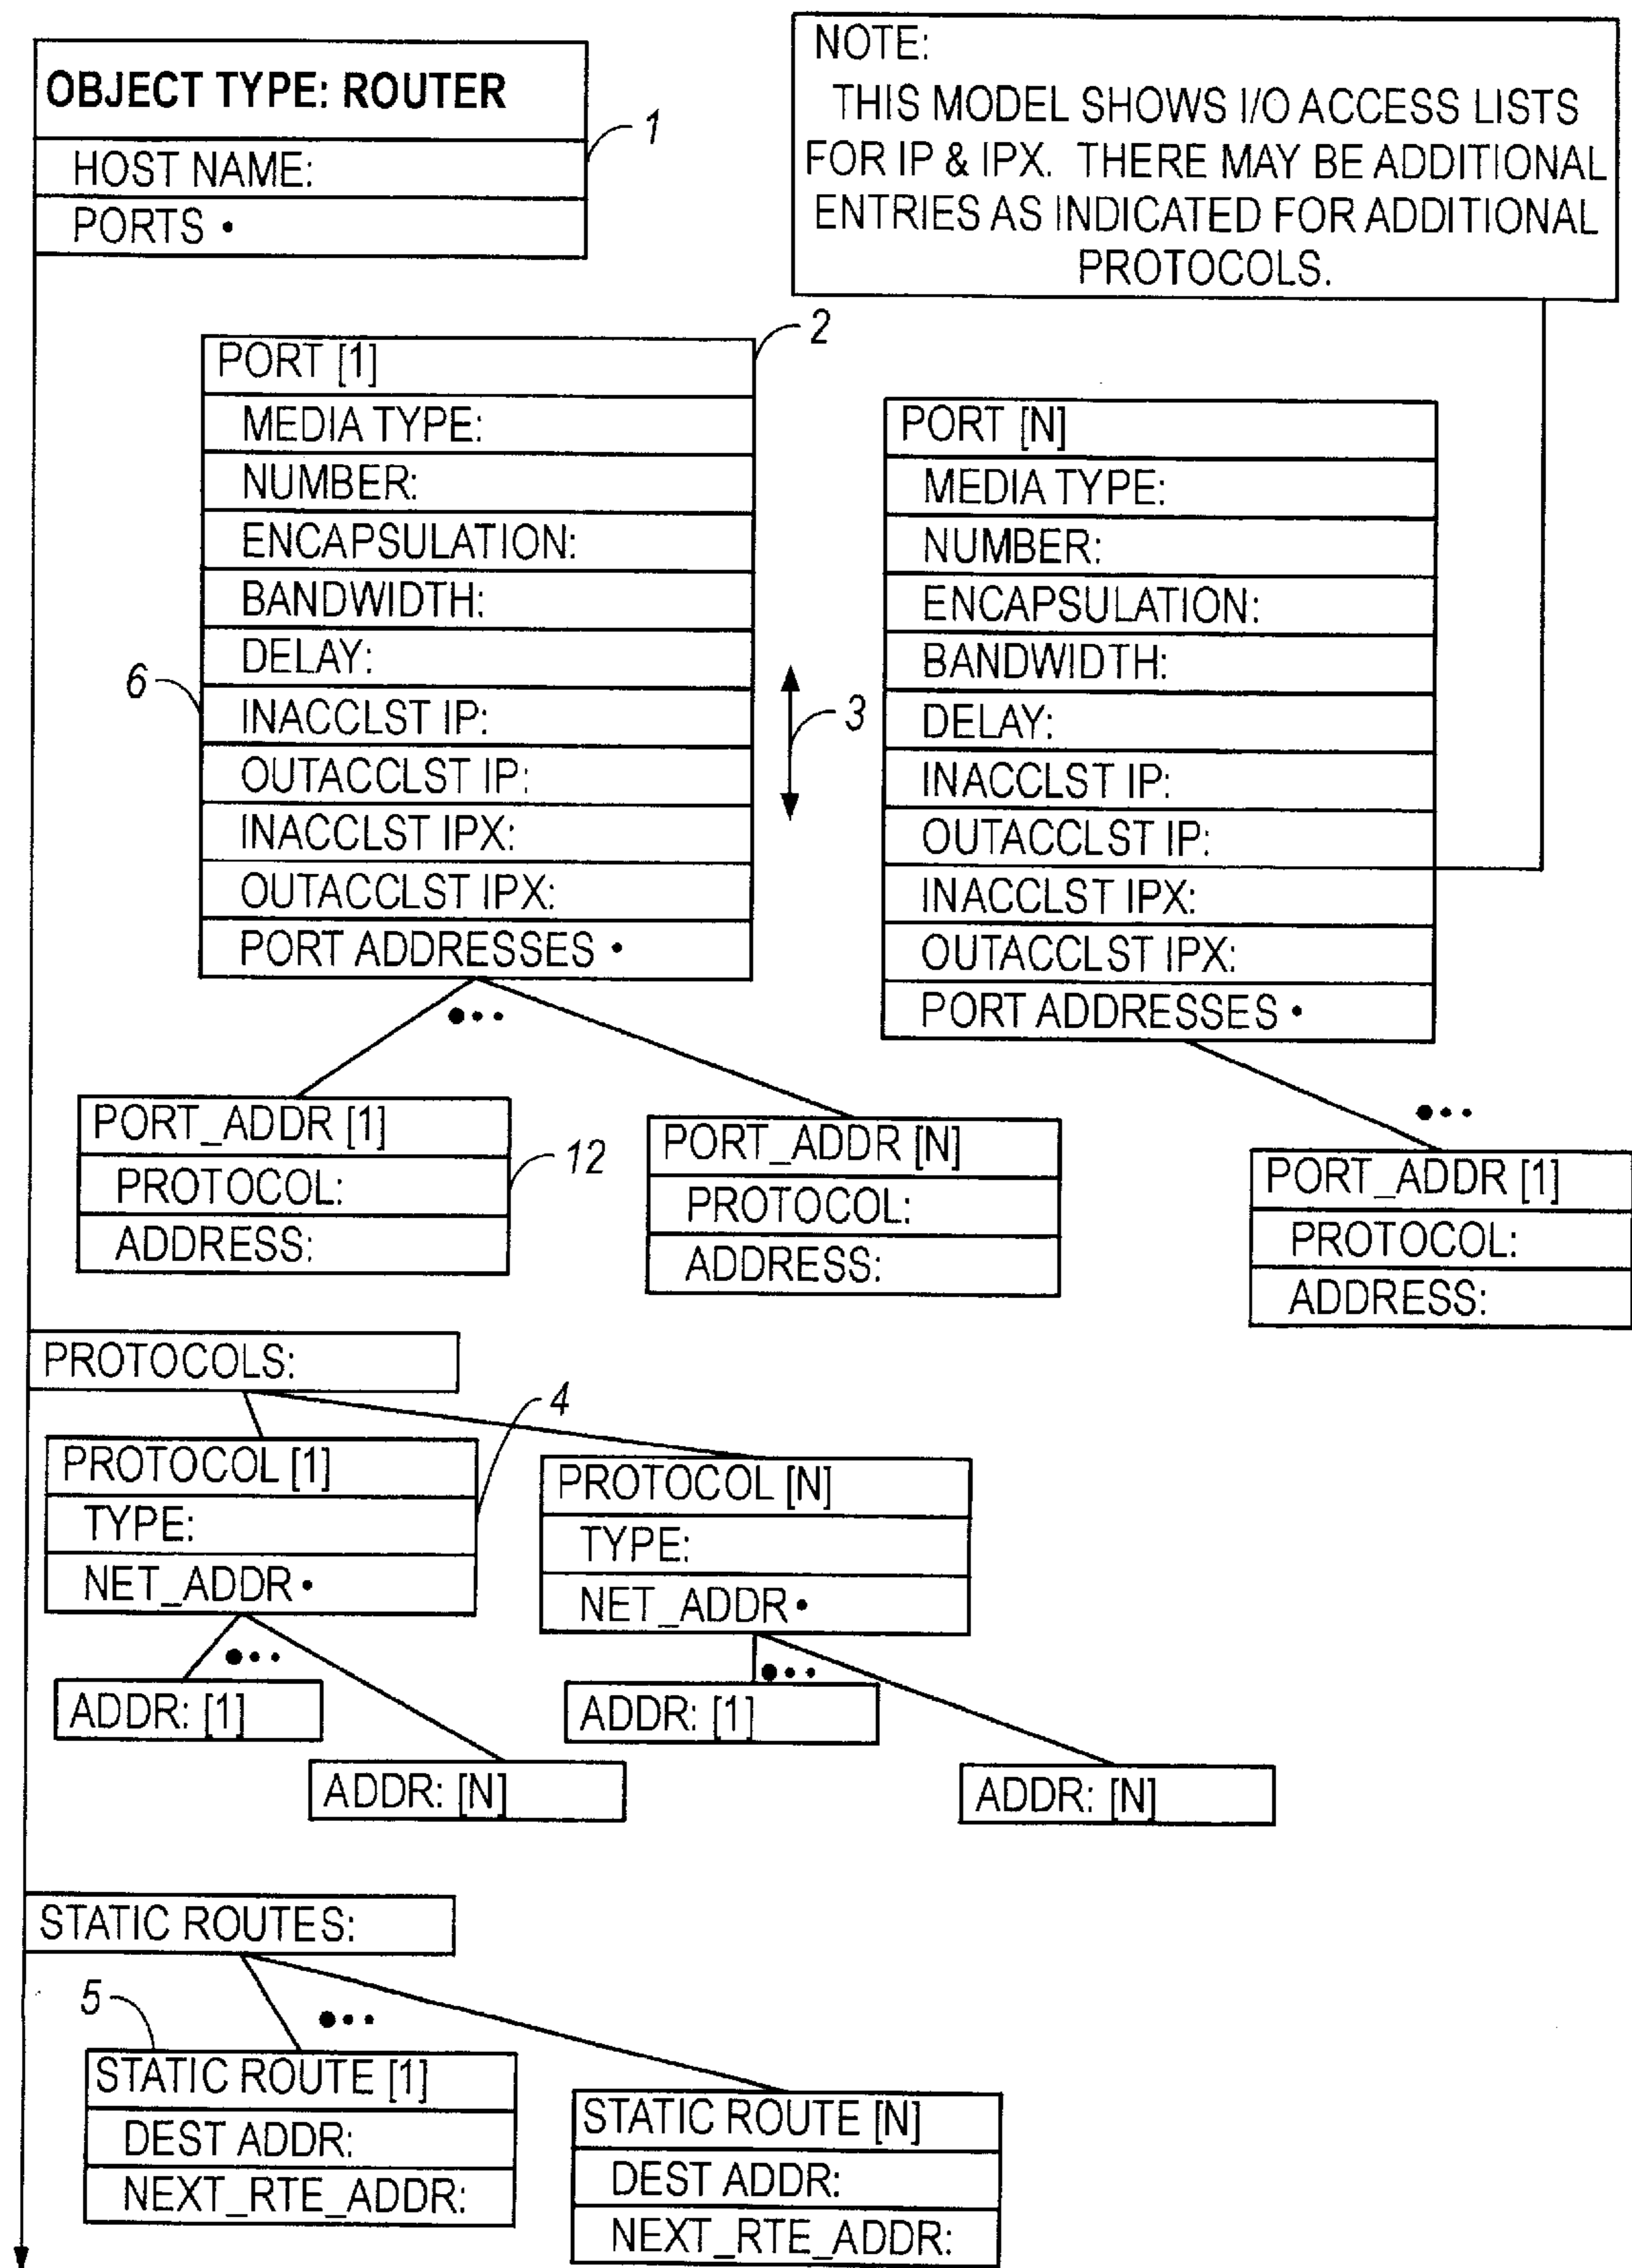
OBJECT TYPE: ROUTER
HOST NAME:
PORTS •

1

NOTE:
THIS MODEL SHOWS I/O ACCESS LISTS FOR IP & IPX. THERE MAY BE ADDITIONAL ENTRIES AS INDICATED FOR ADDITIONAL PROTOCOLS.

2

PORT [1]
MEDIA TYPE:
NUMBER:
ENCAPSULATION:
BANDWIDTH:
DELAY:
INACCLST IP:
OUTACCLST IP:
INACCLST IPX:
OUTACCLST IPX:
PORT ADDRESSES •

6

3

PORT [N]
MEDIA TYPE:
NUMBER:
ENCAPSULATION:
BANDWIDTH:
DELAY:
INACCLST IP:
OUTACCLST IP:
INACCLST IPX:
OUTACCLST IPX:
PORT ADDRESSES •

PORT_ADDR [1]
PROTOCOL:
ADDRESS:

12

PORT_ADDR [N]
PROTOCOL:
ADDRESS:

PORT_ADDR [1]
PROTOCOL:
ADDRESS:

PROTOCOLS:

4

PROTOCOL [1]
TYPE:
NET_ADDR •

PROTOCOL [N]
TYPE:
NET_ADDR •

ADDR: [1]

ADDR: [N]

ADDR: [1]

ADDR: [N]

STATIC ROUTES:

5

STATIC ROUTE [1]
DEST ADDR:
NEXT_RTE_ADDR:

STATIC ROUTE [N]
DEST ADDR:
NEXT_RTE_ADDR: